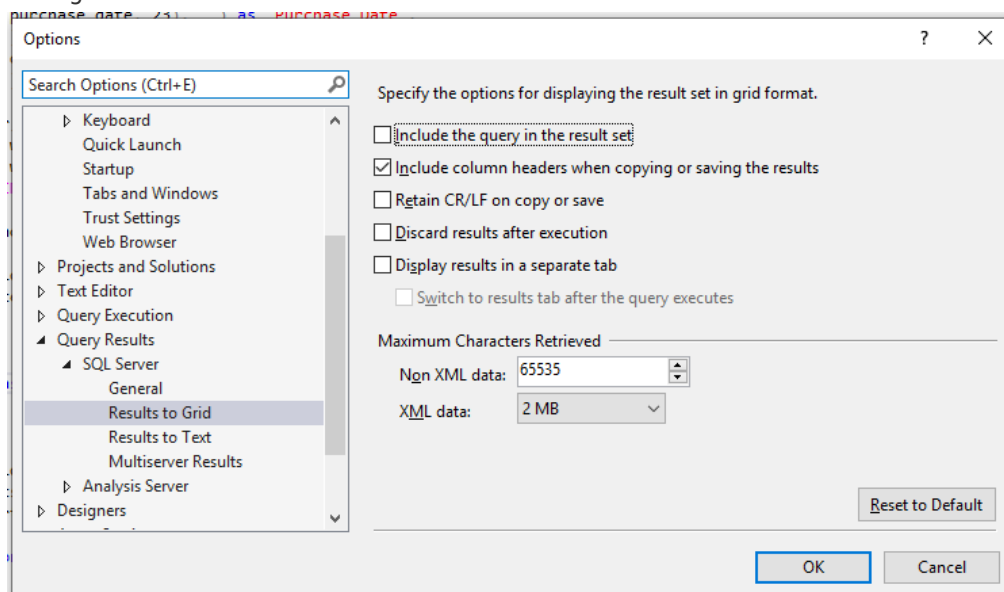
purchase date, 23), ) as Purchase Date

Options

? X

Search Options (Ctrl+E)

Keyboard
Quick Launch
Startup
Tabs and Windows
Trust Settings
Web Browser
Projects and Solutions
Text Editor
Query Execution
Query Results
SQL Server
General
Results to Grid
Results to Text
Multiserver Results
Analysis Server
Designers

Specify the options for displaying the result set in grid format.

Include the query in the result set
Include column headers when copying or saving the results
Retain CR/LF on copy or save
Discard results after execution
Display results in a separate tab
Switch to results tab after the query executes

Maximum Characters Retrieved
Non XML data: 65535
XML data: 2 MB

Reset to Default

OK
Cancel